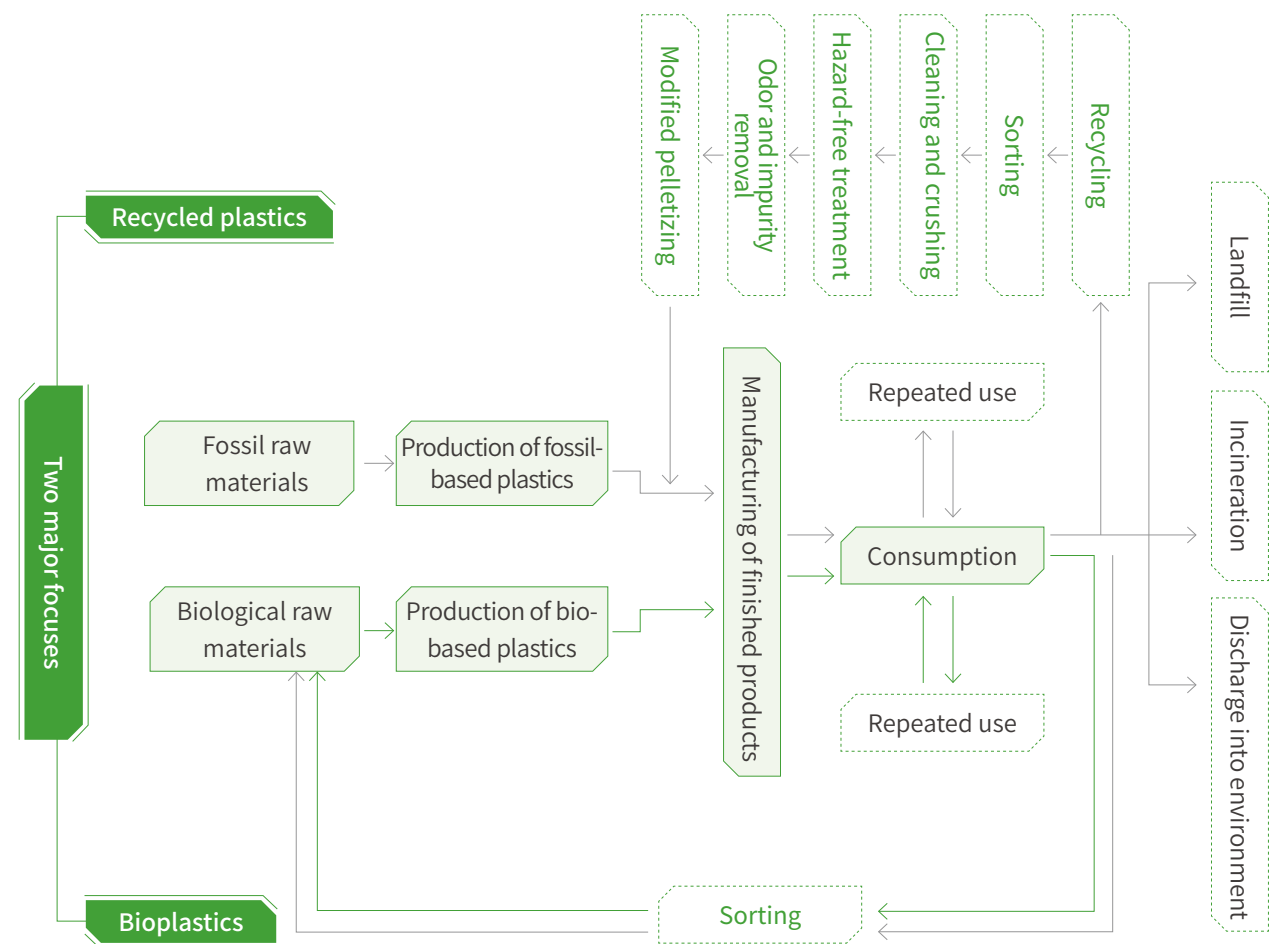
Two major focuses

Recycled plastics

Bioplastics

Recycling

Sorting

Cleaning and crushing

Hazard-free treatment

Odor and impurity removal

Modified pelletizing

Fossil raw materials

Production of fossil-based plastics

Biological raw materials

Production of bio-based plastics

Manufacturing of finished products

Repeated use

Consumption

Repeated use

Landfill

Incineration

Discharge into environment

Sorting